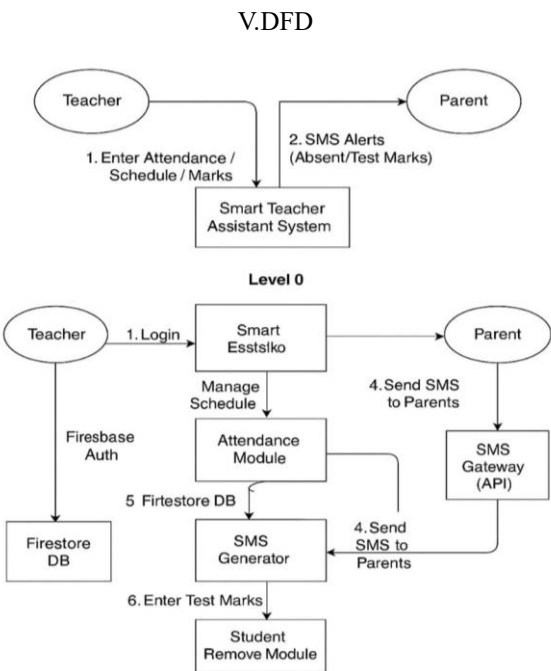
V.DFD

Teacher

Parent

1. Enter Attendance / Schedule / Marks

2. SMS Alerts (Absent/Test Marks)

Smart Teacher Assistant System

Level 0

Teacher

1. Login

Smart Esstslko

Parent

Manage Schedule

4. Send SMS to Parents

Firesbase Auth

Attendance Module

SMS Gateway (API)

5 Firtestore DB

4. Send SMS to Parents

Firestore DB

SMS Generator

6. Enter Test Marks

Student Remove Module